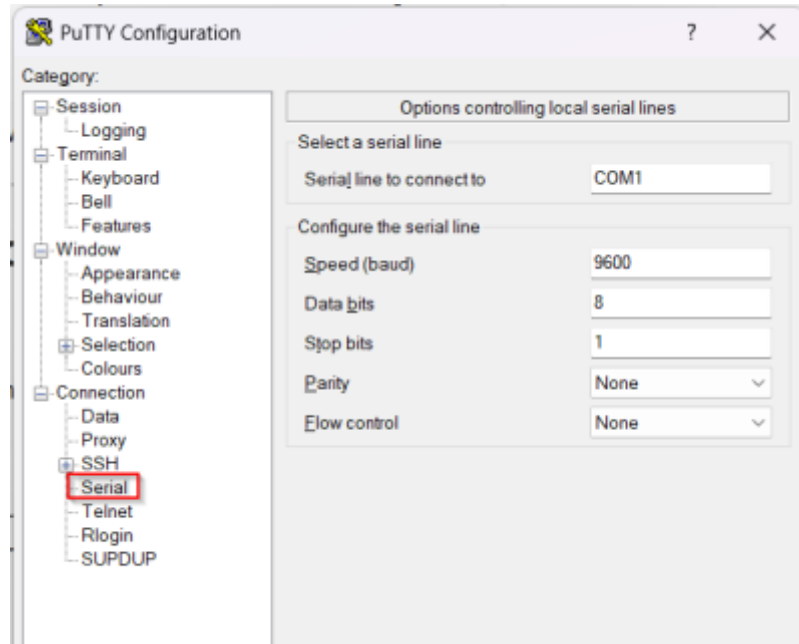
PuTTY Configuration
?
X
Category:
Session
Logging
Terminal
Keyboard
Bell
Features
Window
Appearance
Behaviour
Translation
Selection
Colours
Connection
Data
Proxy
SSH
Serial
Telnet
Rlogin
SUPDUP

Options controlling local serial lines
Select a serial line
Serial line to connect to
COM1
Configure the serial line
Speed (baud)
9600
Data bits
8
Stop bits
1
Parity
None
Flow control
None